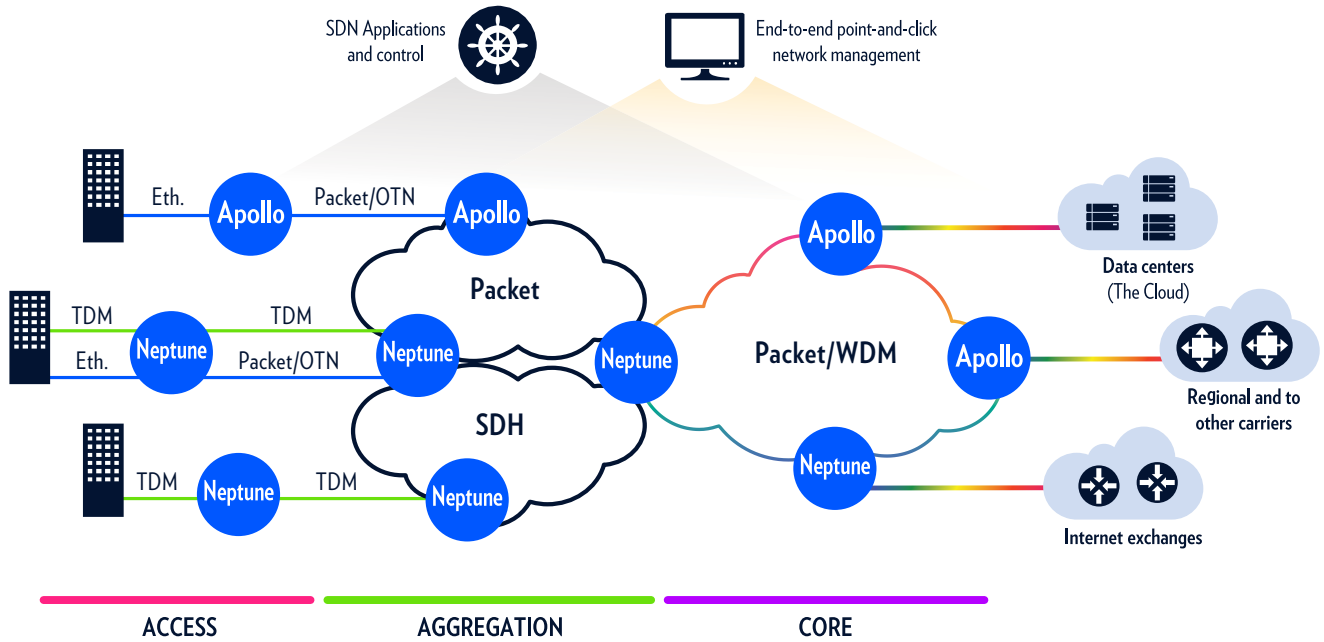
SDN Applications and control

End-to-end point-and-click network management

Eth.

Apollo

Packet/OTN

Apollo

Apollo

Data centers (The Cloud)

Packet

TDM

TDM

Neptune

Neptune

Neptune

Packet/WDM

Apollo

Eth.

Packet/OTN

Regional and to other carriers

SDH

Neptune

TDM

Neptune

TDM

Neptune

Internet exchanges

ACCESS

AGGREGATION

CORE